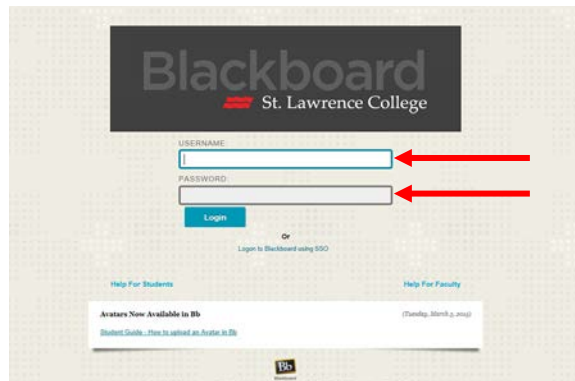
Blackboard
St. Lawrence College

USERNAME:

PASSWORD:

Login

Or

Login to Blackboard using SSO

Help For Students

Help For Faculty

Avatars Now Available in Bb

(Tuesday, March 5, 2019)

Student Guide - How to upload an Avatar in Bb

Bb
Blackboard